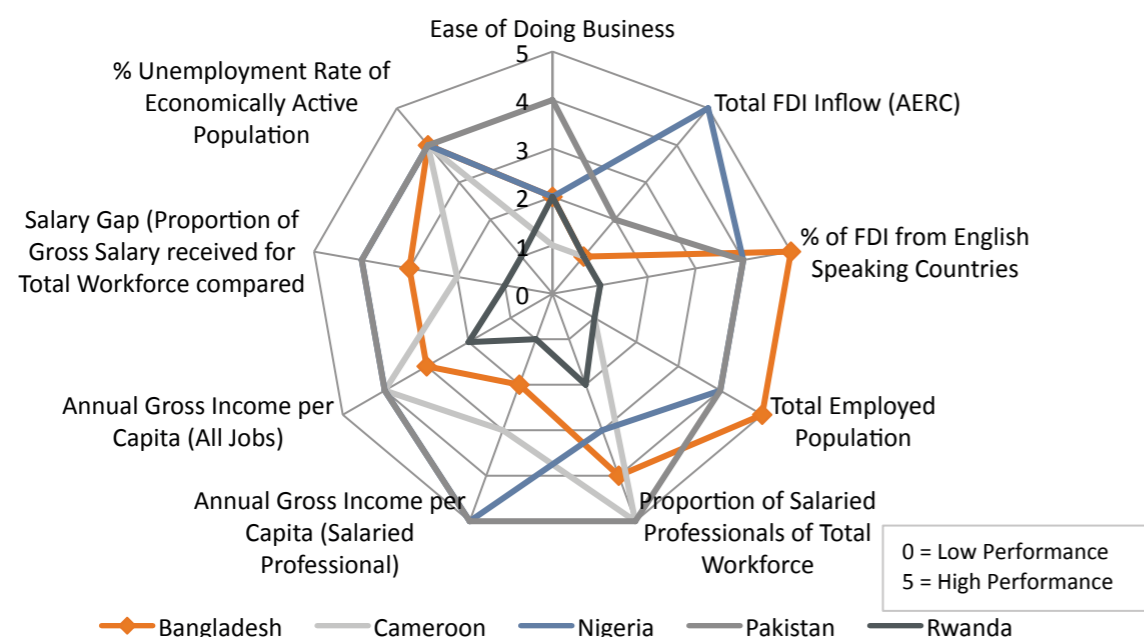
Ease of Doing Business

5
4
3
2
1
0

Total FDI Inflow (AERC)

% of FDI from English Speaking Countries

Total Employed Population

Proportion of Salaried Professionals of Total Workforce

Annual Gross Income per Capita (Salaried Professional)

Annual Gross Income per Capita (All Jobs)

Salary Gap (Proportion of Gross Salary received for Total Workforce compared

% Unemployment Rate of Economically Active Population

0 = Low Performance
5 = High Performance

Bangladesh
Cameroon
Nigeria
Pakistan
Rwanda